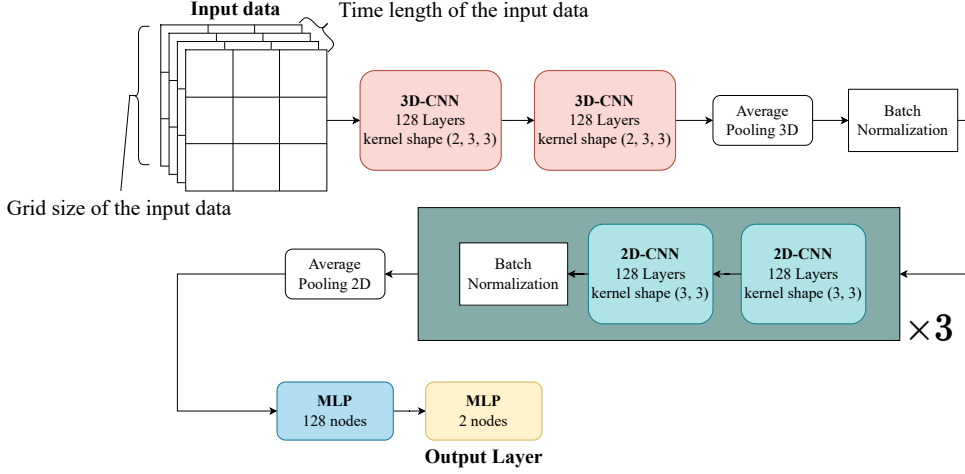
Input data

Time length of the input data

Grid size of the input data

**3D-CNN**
128 Layers
kernel shape (2, 3, 3)

**3D-CNN**
128 Layers
kernel shape (2, 3, 3)

Average Pooling 3D

Batch Normalization

**2D-CNN**
128 Layers
kernel shape (3, 3)

**2D-CNN**
128 Layers
kernel shape (3, 3)

Batch Normalization

$\times 3$

Average Pooling 2D

**MLP**
128 nodes

**MLP**
2 nodes

Output Layer